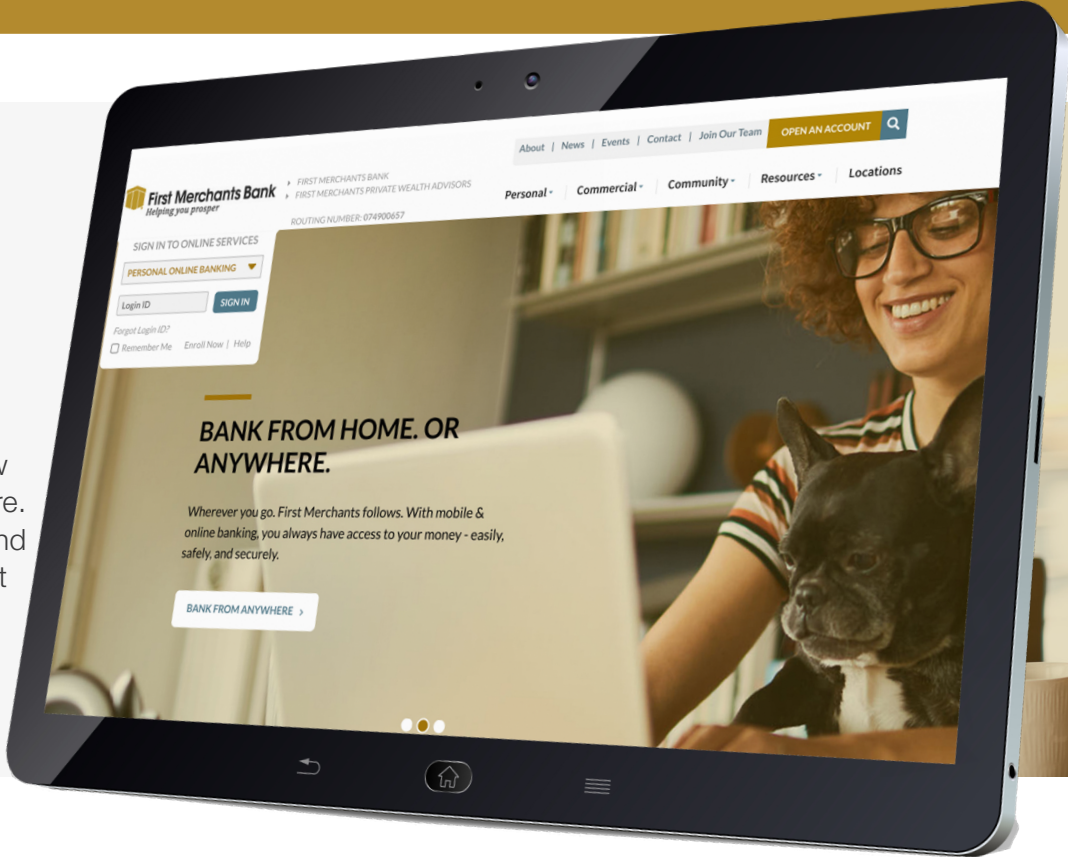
w
re.
nd
t

About | News | Events | Contact | Join Our Team OPEN AN ACCOUNT

First Merchants Bank
Helping you prosper

FIRST MERCHANTS BANK
FIRST MERCHANTS PRIVATE WEALTH ADVISORS

ROUTING NUMBER: 074900657

Personal Commercial Community Resources Locations

SIGN IN TO ONLINE SERVICES
PERSONAL ONLINE BANKING
Login ID SIGN IN
Forgot Login ID?
Remember Me Enroll Now | Help

BANK FROM HOME. OR ANYWHERE.

Wherever you go. First Merchants follows. With mobile & online banking, you always have access to your money - easily, safely, and securely.

BANK FROM ANYWHERE ›